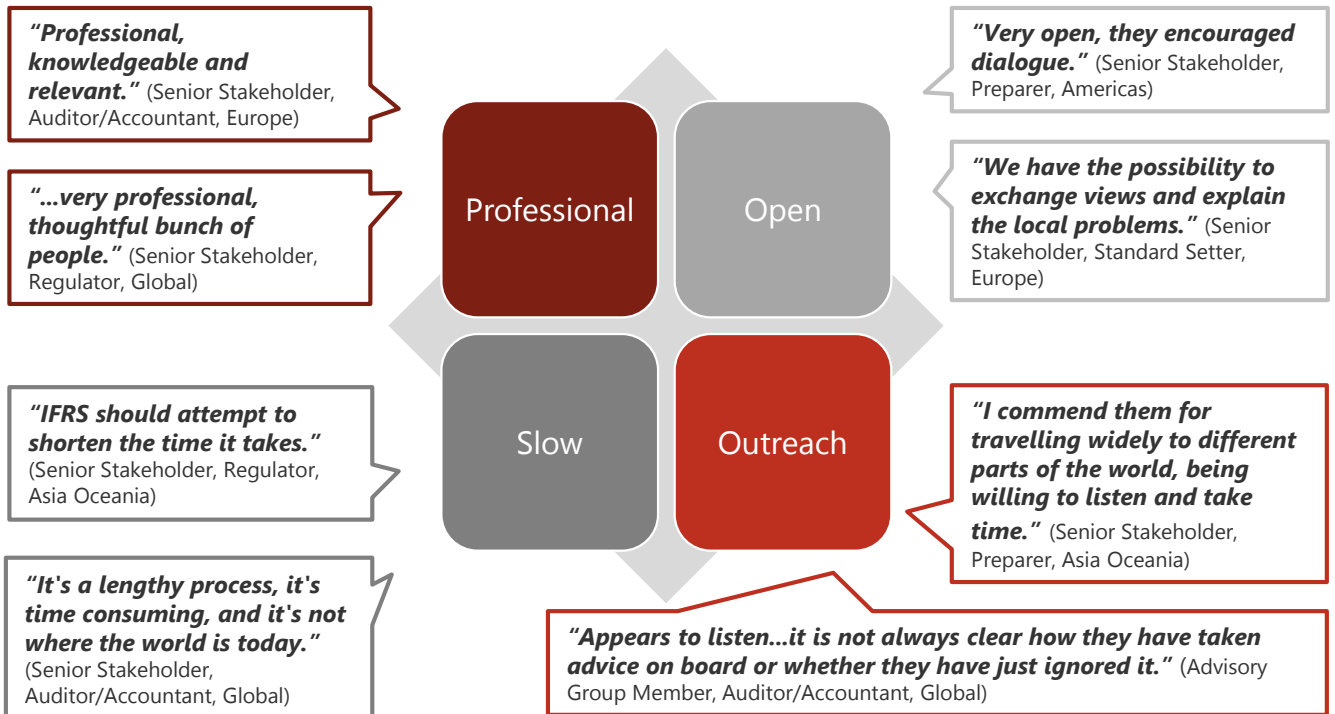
"Professional, knowledgeable and relevant." (Senior Stakeholder, Auditor/Accountant, Europe)

"...very professional, thoughtful bunch of people." (Senior Stakeholder, Regulator, Global)

"IFRS should attempt to shorten the time it takes." (Senior Stakeholder, Regulator, Asia Oceania)

"It's a lengthy process, it's time consuming, and it's not where the world is today." (Senior Stakeholder, Auditor/Accountant, Global)

Professional

Open

Slow

Outreach

"Very open, they encouraged dialogue." (Senior Stakeholder, Preparer, Americas)

"We have the possibility to exchange views and explain the local problems." (Senior Stakeholder, Standard Setter, Europe)

"I commend them for travelling widely to different parts of the world, being willing to listen and take time." (Senior Stakeholder, Preparer, Asia Oceania)

"Appears to listen...it is not always clear how they have taken advice on board or whether they have just ignored it." (Advisory Group Member, Auditor/Accountant, Global)